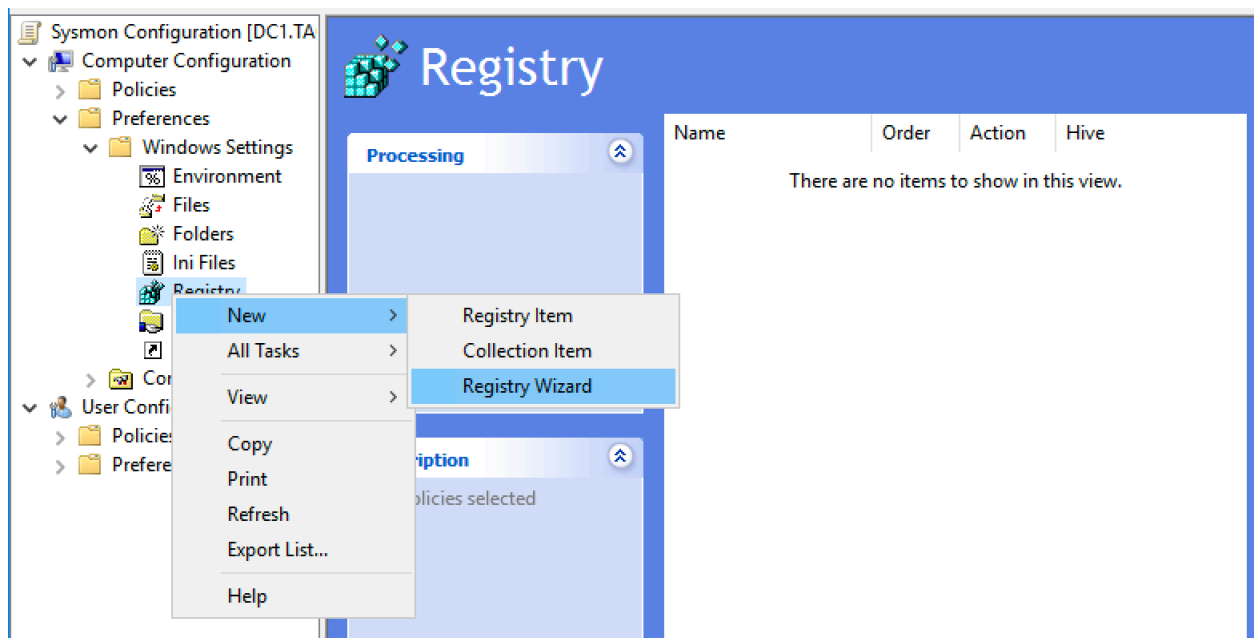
Sysmon Configuration [DC1.TA
Computer Configuration
Policies
Preferences
Windows Settings
Environment
Files
Folders
Ini Files
Registry
Co
User Confi
Policies
Prefere

Registry

Processing

ription
olicies selected

| Name | Order | Action | Hive |
|---|---|---|---|
| There are no items to show in this view. | | | |

New
All Tasks
View
Copy
Print
Refresh
Export List...
Help

Registry Item
Collection Item
Registry Wizard